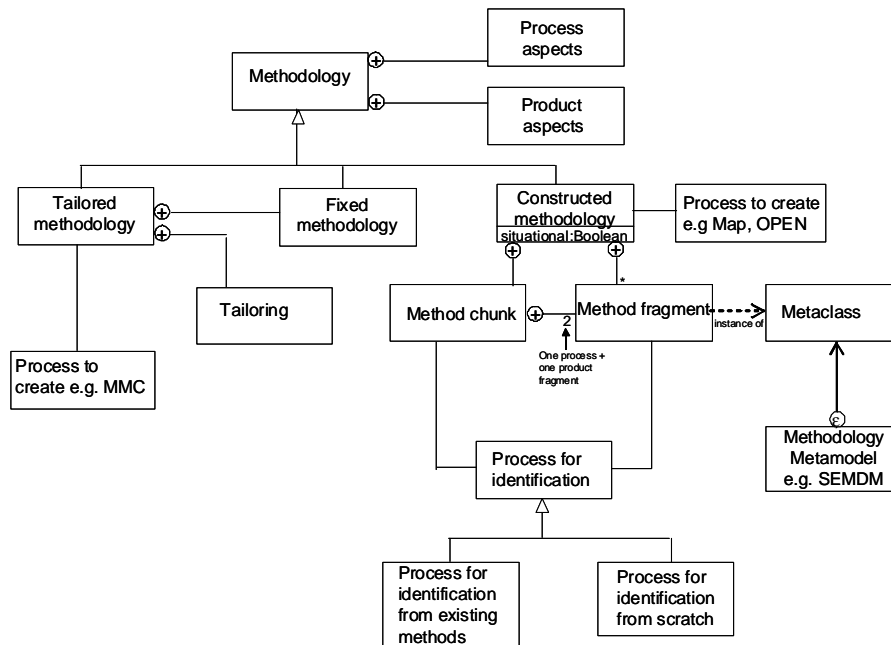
Process aspects

Methodology

Product aspects

Tailored methodology

Fixed methodology

Constructed methodology
situational:Boolean

Process to create e.g Map, OPEN

Tailoring

Method chunk

2

Method fragment

*

instance of

Metaclass

One process + one product fragment

Process to create e.g. MMC

Process for identification

Methodology Metamodel e.g. SEMDM

Process for identification from existing methods

Process for identification from scratch